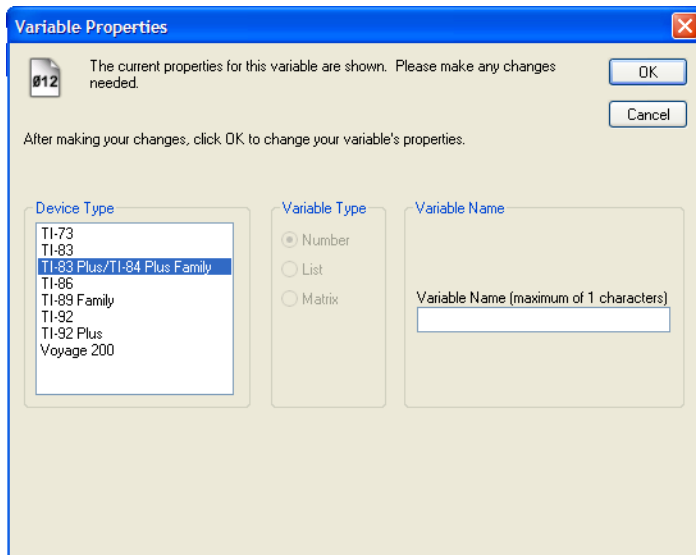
Variable Properties

ø12

The current properties for this variable are shown. Please make any changes needed.

OK

Cancel

After making your changes, click OK to change your variable's properties.

Device Type
TI-73
TI-83
TI-83 Plus/TI-84 Plus Family
TI-86
TI-89 Family
TI-92
TI-92 Plus
Voyage 200

Variable Type
Number
List
Matrix

Variable Name
Variable Name (maximum of 1 characters)